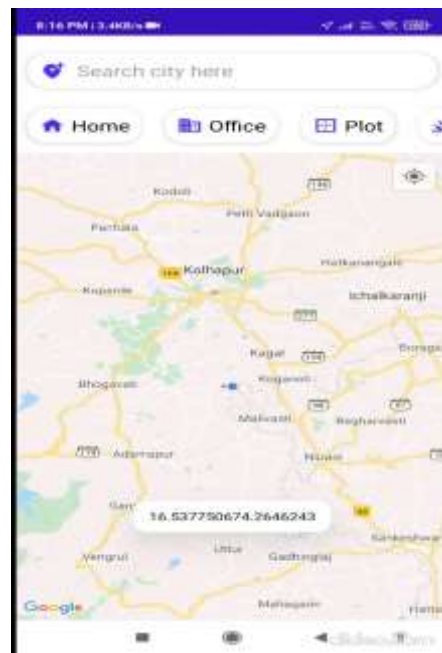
8:16 PM | 3.4KB/s

Search city here

Home

Office

Plot

Kodoli

Peth Vadgaon

Panhala

Kolhapur

Hatkanangale

Kopardе

Ichalkaranji

Kagal

Kaganii

Bhogavati

Malvani

Begharvani

Adamapur

Nipani

16.537750674.2646243

Vengrul

Uttur

Gadhinglaj

Sankeshwar

Google

Mahagaon